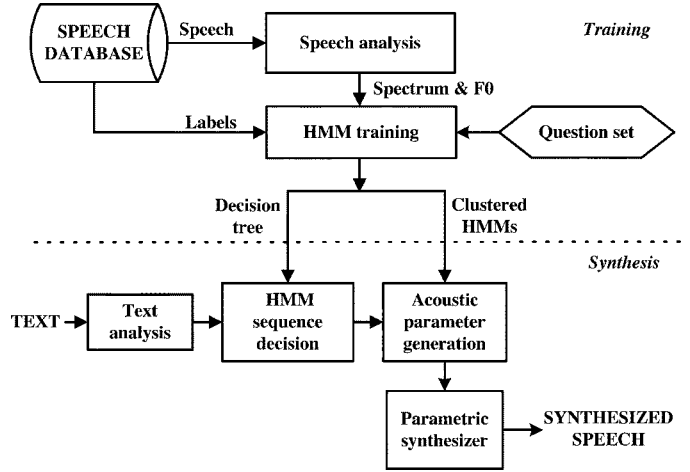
SPEECH DATABASE

Speech

Speech analysis

Training

Spectrum & F0

Labels

HMM training

Question set

Decision tree

Clustered HMMs

Synthesis

TEXT

Text analysis

HMM sequence decision

Acoustic parameter generation

Parametric synthesizer

SYNTHESIZED SPEECH